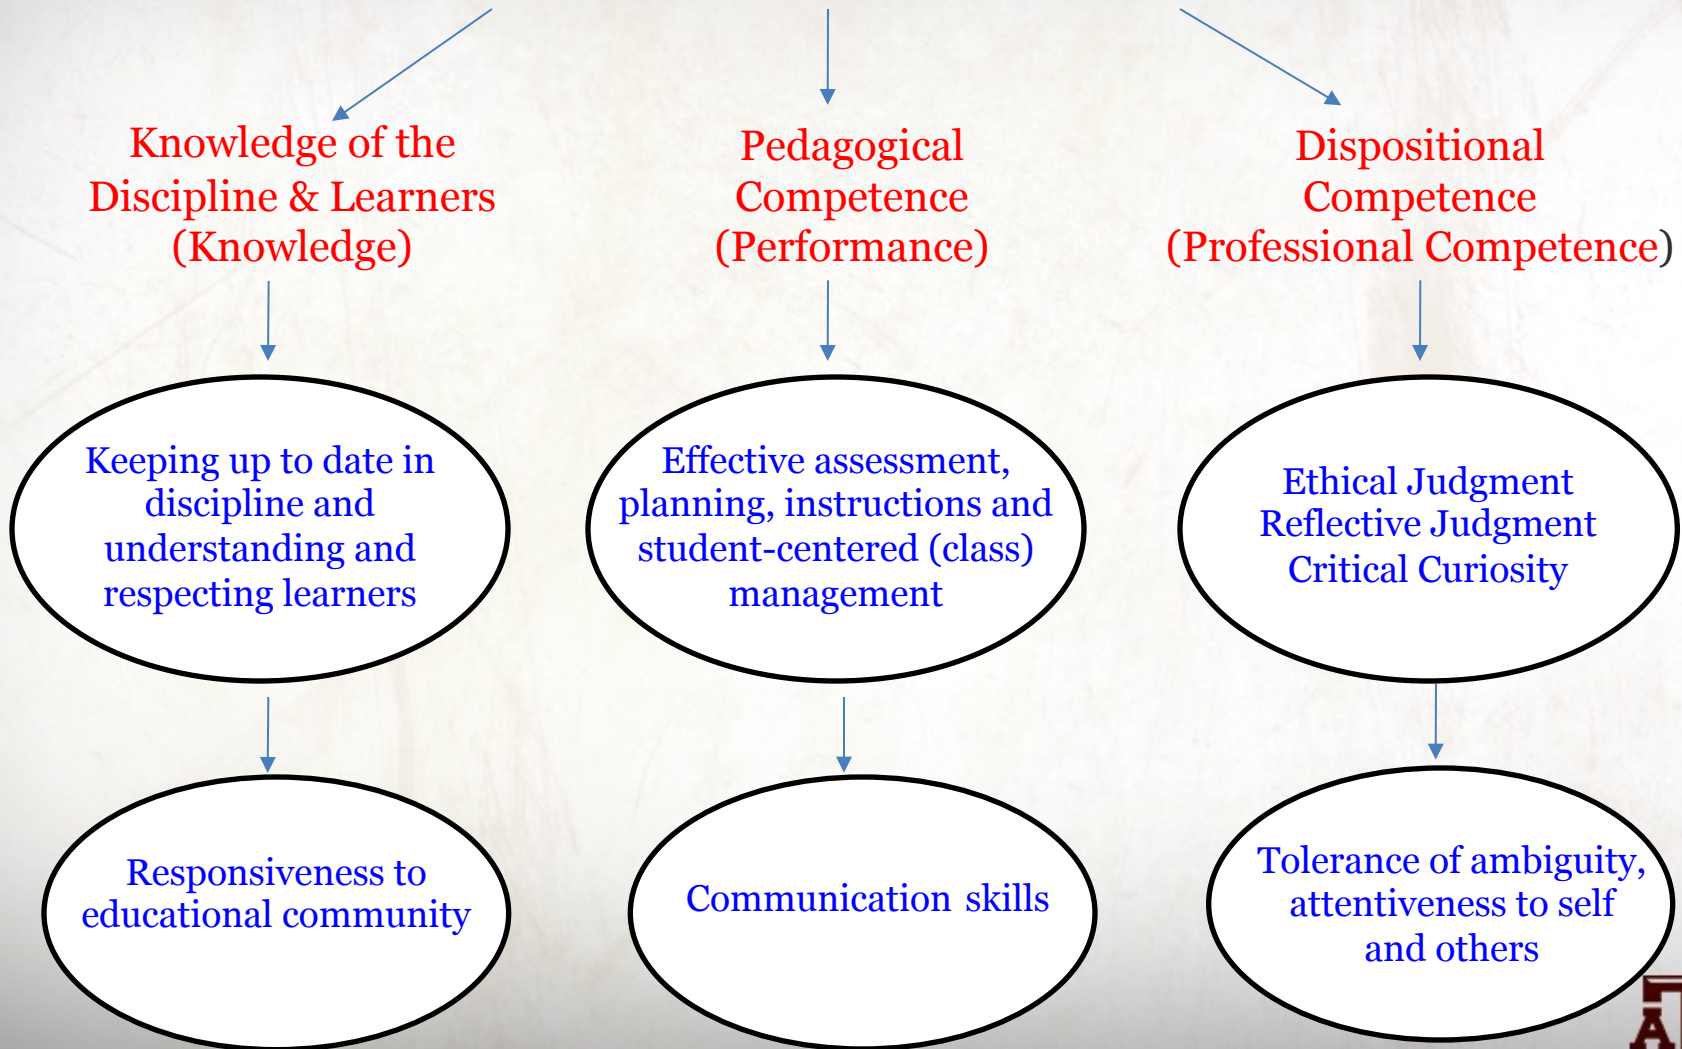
Knowledge of the Discipline & Learners (Knowledge)

Pedagogical Competence (Performance)

Dispositional Competence (Professional Competence)

Keeping up to date in discipline and understanding and respecting learners

Effective assessment, planning, instructions and student-centered (class) management

Ethical Judgment
Reflective Judgment
Critical Curiosity

Responsiveness to educational community

Communication skills

Tolerance of ambiguity, attentiveness to self and others